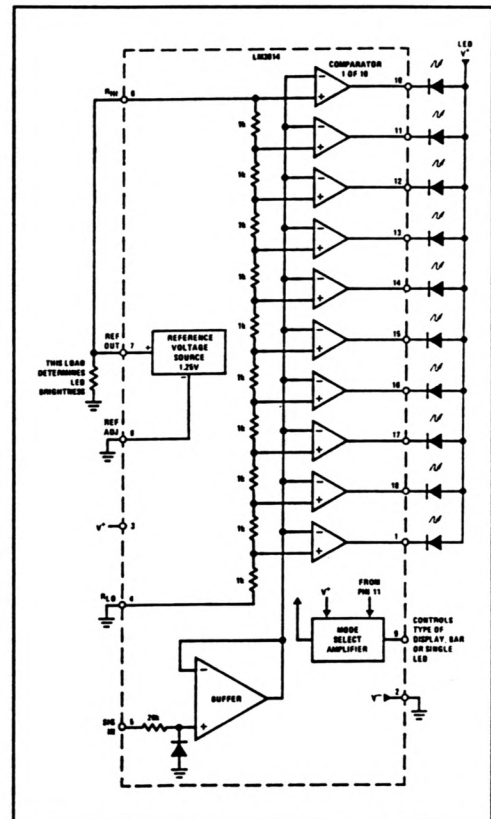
LM3914

LED
V⁺

COMPARATOR
1 OF 10

$R_{HI}$ 6

10

11

12

13

14

15

16

17

18

1

1k

1k

1k

1k

1k

1k

1k

1k

1k

1k

REF
OUT 7

REFERENCE
VOLTAGE
SOURCE
1.25V

THIS LOAD
DETERMINES
LED
BRIGHTNESS

REF
ADJ 8

V⁺ 3

$R_{LO}$ 4

V⁺

FROM
PIN 11

MODE
SELECT
AMPLIFIER

9

CONTROLS
TYPE OF
DISPLAY, BAR
OR SINGLE
LED

V⁻ 2

BUFFER

SIG
IN 5

20k